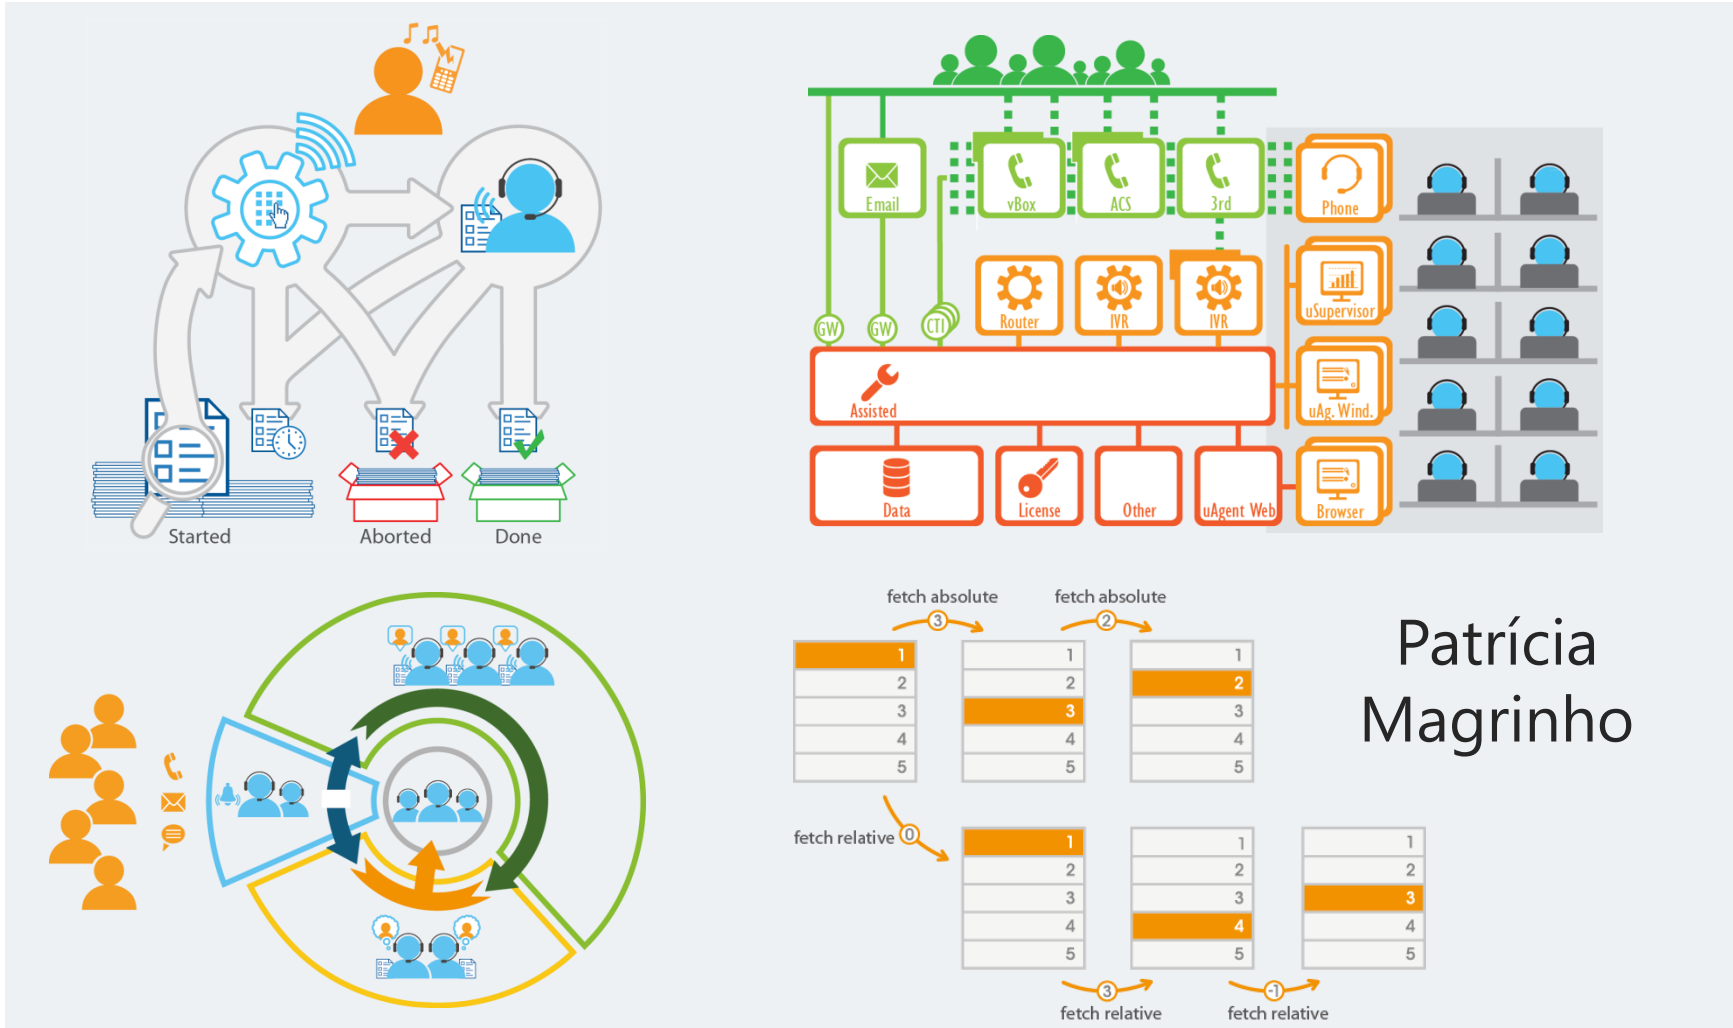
Started

Aborted

Done

Email

vBox

ACS

3rd

Phone

Router

IVR

IVR

uSupervisor

GW

GW

CTI

Assisted

uAg. Wind.

Data

License

Other

uAgent Web

Browser

fetch absolute

fetch absolute

3

2

| 1 |
|---|
| 2 |
| 3 |
| 4 |
| 5 |

| 1 |
|---|
| 2 |
| 3 |
| 4 |
| 5 |

| 1 |
|---|
| 2 |
| 3 |
| 4 |
| 5 |

Patrícia Magrinho

fetch relative 0

| 1 |
|---|
| 2 |
| 3 |
| 4 |
| 5 |

| 1 |
|---|
| 2 |
| 3 |
| 4 |
| 5 |

| 1 |
|---|
| 2 |
| 3 |
| 4 |
| 5 |

3

-1

fetch relative

fetch relative